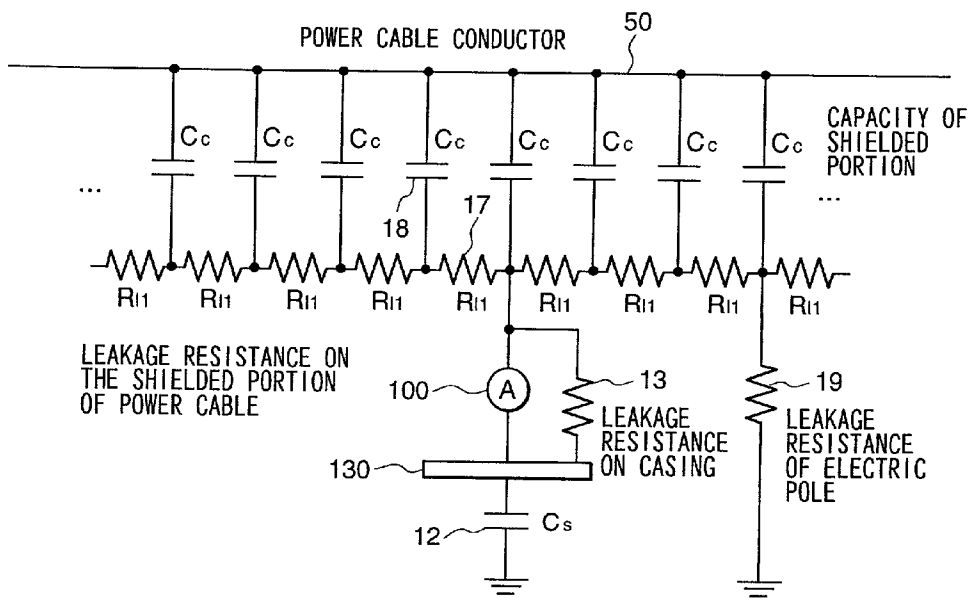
POWER CABLE CONDUCTOR

50

CAPACITY OF SHIELDED PORTION

$C_c$ $C_c$ $C_c$ $C_c$ $C_c$ $C_c$ $C_c$ $C_c$

...

...

18

17

$R_{l1}$ $R_{l1}$ $R_{l1}$ $R_{l1}$ $R_{l1}$ $R_{l1}$ $R_{l1}$ $R_{l1}$ $R_{l1}$

LEAKAGE RESISTANCE ON THE SHIELDED PORTION OF POWER CABLE

100

A

13

LEAKAGE RESISTANCE ON CASING

19

LEAKAGE RESISTANCE OF ELECTRIC POLE

130

12

$C_s$